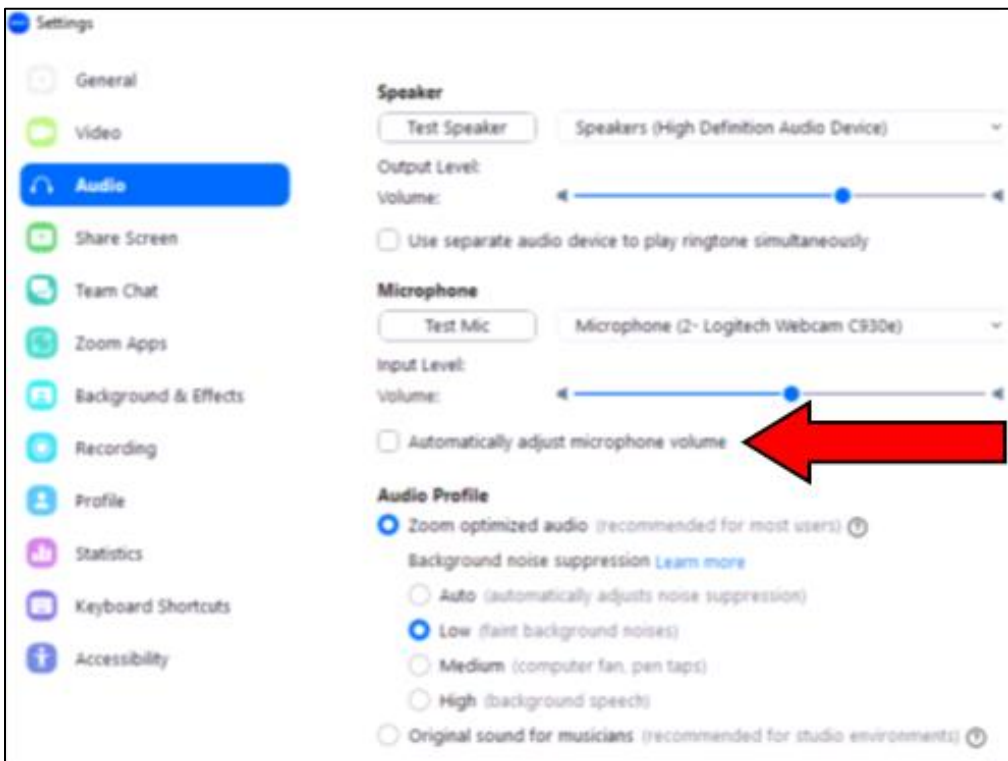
Settings

General
Video
Audio
Share Screen
Team Chat
Zoom Apps
Background & Effects
Recording
Profile
Statistics
Keyboard Shortcuts
Accessibility

Speaker
Test Speaker
Speakers (High Definition Audio Device)
Output Level:
Volume:
Use separate audio device to play ringtone simultaneously

Microphone
Test Mic
Microphone (2- Logitech Webcam C930e)
Input Level:
Volume:
Automatically adjust microphone volume

Audio Profile
Zoom optimized audio (recommended for most users)
Background noise suppression Learn more
Auto (automatically adjusts noise suppression)
Low (faint background noises)
Medium (computer fan, pen taps)
High (background speech)
Original sound for musicians (recommended for studio environments)